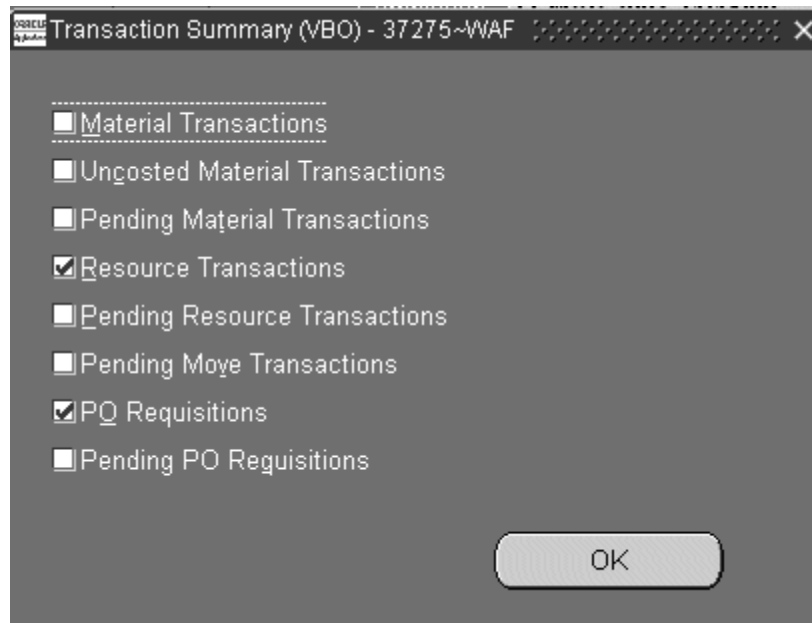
Transaction Summary (VBO) - 37275~WAF

Material Transactions

Uncosted Material Transactions

Pending Material Transactions

Resource Transactions

Pending Resource Transactions

Pending Move Transactions

PO Requisitions

Pending PO Requisitions

OK